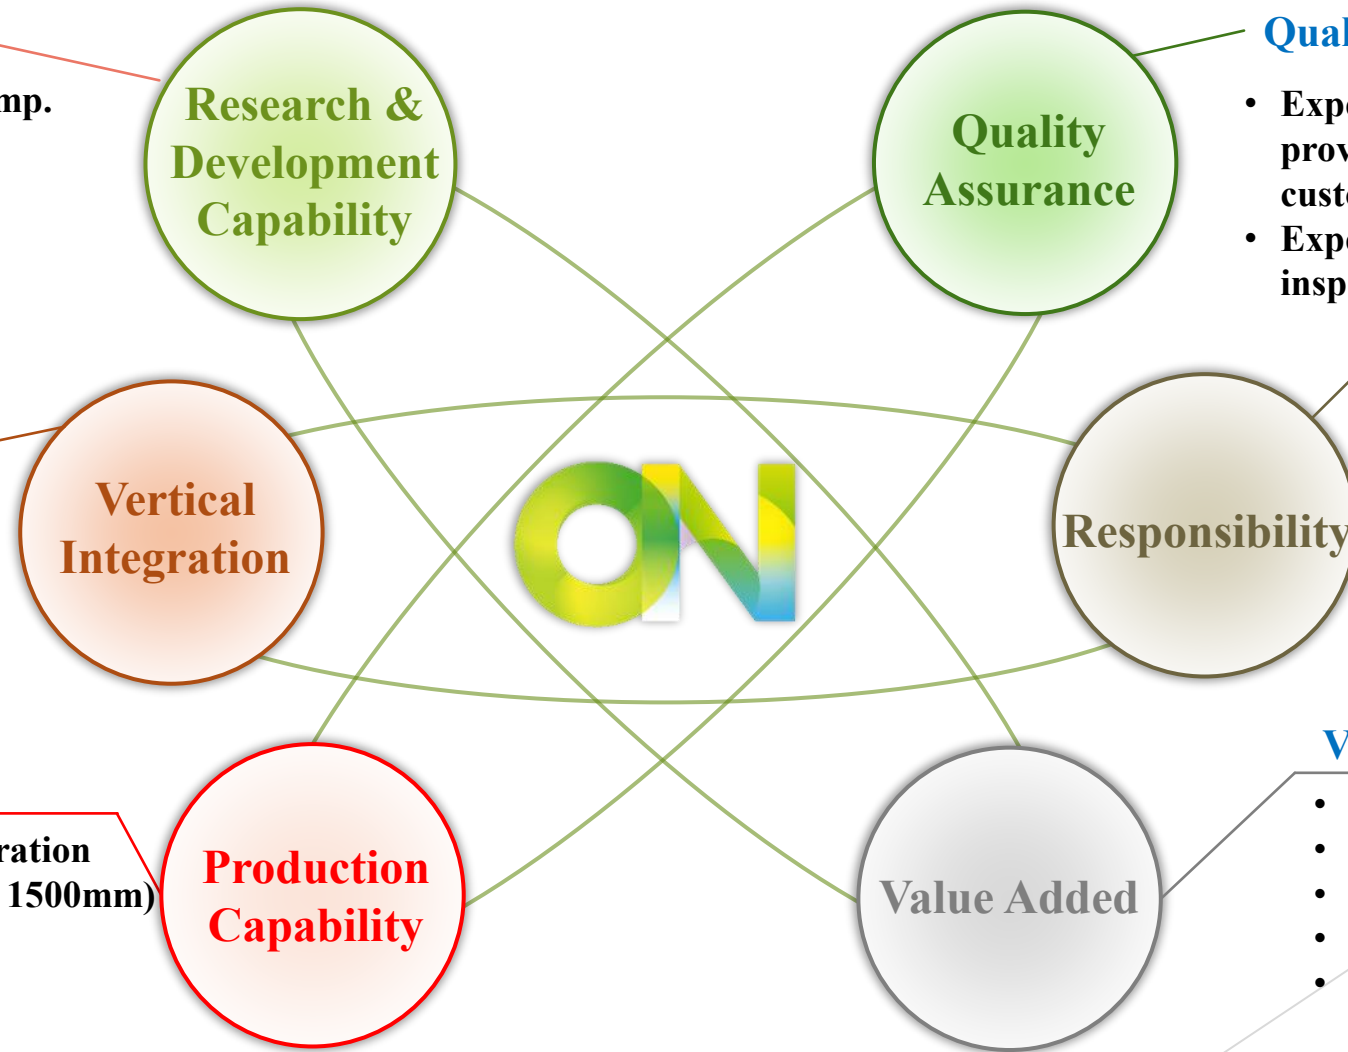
mp.

Research & Development Capability

Qual

• Expe prov custo
• Expe insp

Quality Assurance

Vertical Integration

ON

Responsibility

V

ration 1500mm)

Production Capability

Value Added

•
•
•
•
•